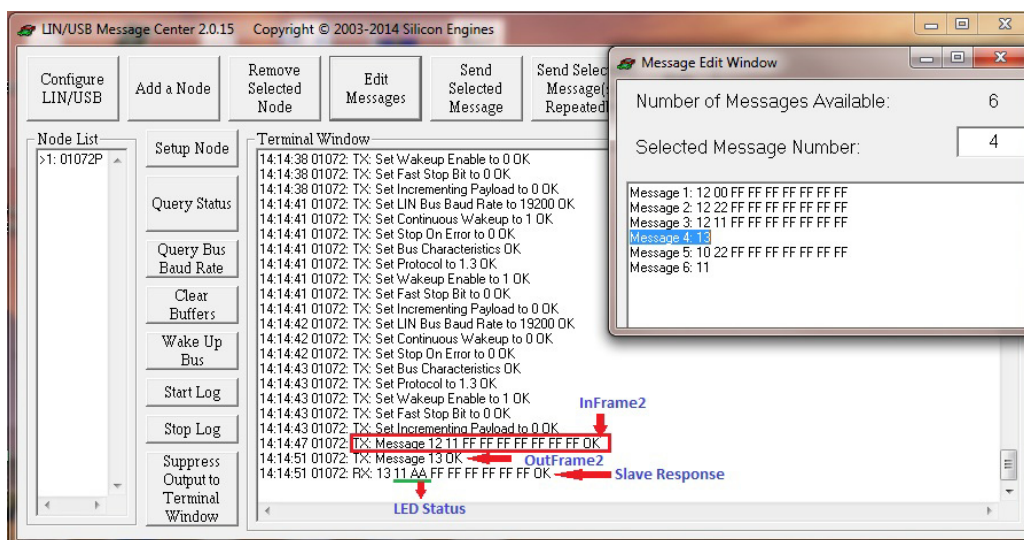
LIN/USB Message Center 2.0.15 Copyright © 2003-2014 Silicon Engines

Configure LIN/USB

Add a Node

Remove Selected Node

Edit Messages

Send Selected Message

Send Selec Message(s Repeated

Node List

>1: 01072P

Setup Node

Query Status

Query Bus Baud Rate

Clear Buffers

Wake Up Bus

Start Log

Stop Log

Suppress Output to Terminal Window

Terminal Window

14:14:38 01072: TX: Set Wakeup Enable to 0 OK
14:14:38 01072: TX: Set Fast Stop Bit to 0 OK
14:14:38 01072: TX: Set Incrementing Payload to 0 OK
14:14:41 01072: TX: Set LIN Bus Baud Rate to 19200 OK
14:14:41 01072: TX: Set Continuous Wakeup to 1 OK
14:14:41 01072: TX: Set Stop On Error to 0 OK
14:14:41 01072: TX: Set Bus Characteristics OK
14:14:41 01072: TX: Set Protocol to 1.3 OK
14:14:41 01072: TX: Set Wakeup Enable to 1 OK
14:14:41 01072: TX: Set Fast Stop Bit to 0 OK
14:14:41 01072: TX: Set Incrementing Payload to 0 OK
14:14:42 01072: TX: Set LIN Bus Baud Rate to 19200 OK
14:14:42 01072: TX: Set Continuous Wakeup to 0 OK
14:14:42 01072: TX: Set Stop On Error to 0 OK
14:14:43 01072: TX: Set Bus Characteristics OK
14:14:43 01072: TX: Set Protocol to 1.3 OK
14:14:43 01072: TX: Set Wakeup Enable to 1 OK
14:14:43 01072: TX: Set Fast Stop Bit to 0 OK
14:14:43 01072: TX: Set Incrementing Payload to 0 OK
14:14:47 01072: TX: Message 12 11 FF FF FF FF FF FF FF OK
14:14:51 01072: TX: Message 13 OK
14:14:51 01072: RX: 13 11 AA FF FF FF FF FF FF OK

InFrame2

OutFrame2

Slave Response

LED Status

Message Edit Window

Number of Messages Available: 6

Selected Message Number: 4

Message 1: 12 00 FF FF FF FF FF FF FF
Message 2: 12 22 FF FF FF FF FF FF FF
Message 3: 12 11 FF FF FF FF FF FF FF
Message 4: 13
Message 5: 10 22 FF FF FF FF FF FF FF
Message 6: 11